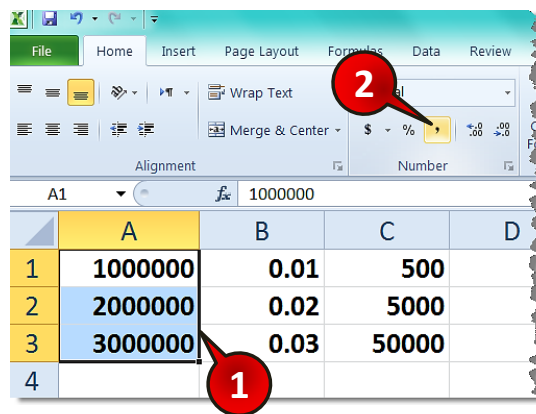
File Home Insert Page Layout Formulas Data Review

Wrap Text

Merge & Center

Alignment

al

$ % ,

Number

A1 $f_x$ 1000000

| | A | B | C | D |
|---|---|---|---|---|
| 1 | 1000000 | 0.01 | 500 | |
| 2 | 2000000 | 0.02 | 5000 | |
| 3 | 3000000 | 0.03 | 50000 | |
| 4 | | | | |

1

2